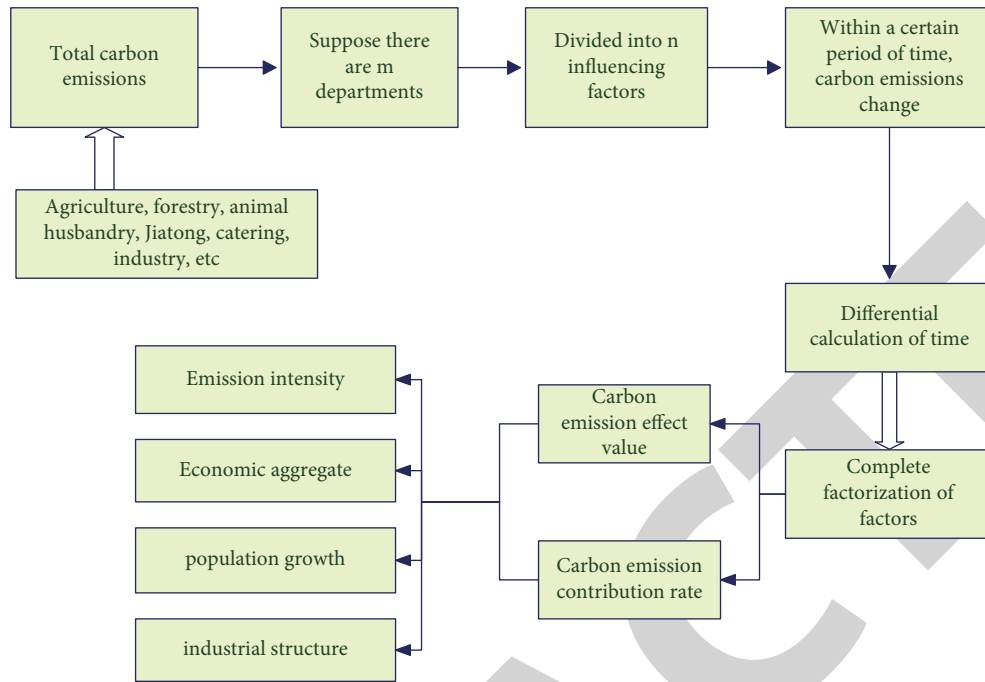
Total carbon emissions

Suppose there are m departments

Divided into n influencing factors

Within a certain period of time, carbon emissions change

Agriculture, forestry, animal husbandry, Jiatong, catering, industry, etc

Differential calculation of time

Complete factorization of factors

Carbon emission effect value

Carbon emission contribution rate

Emission intensity

Economic aggregate

population growth

industrial structure